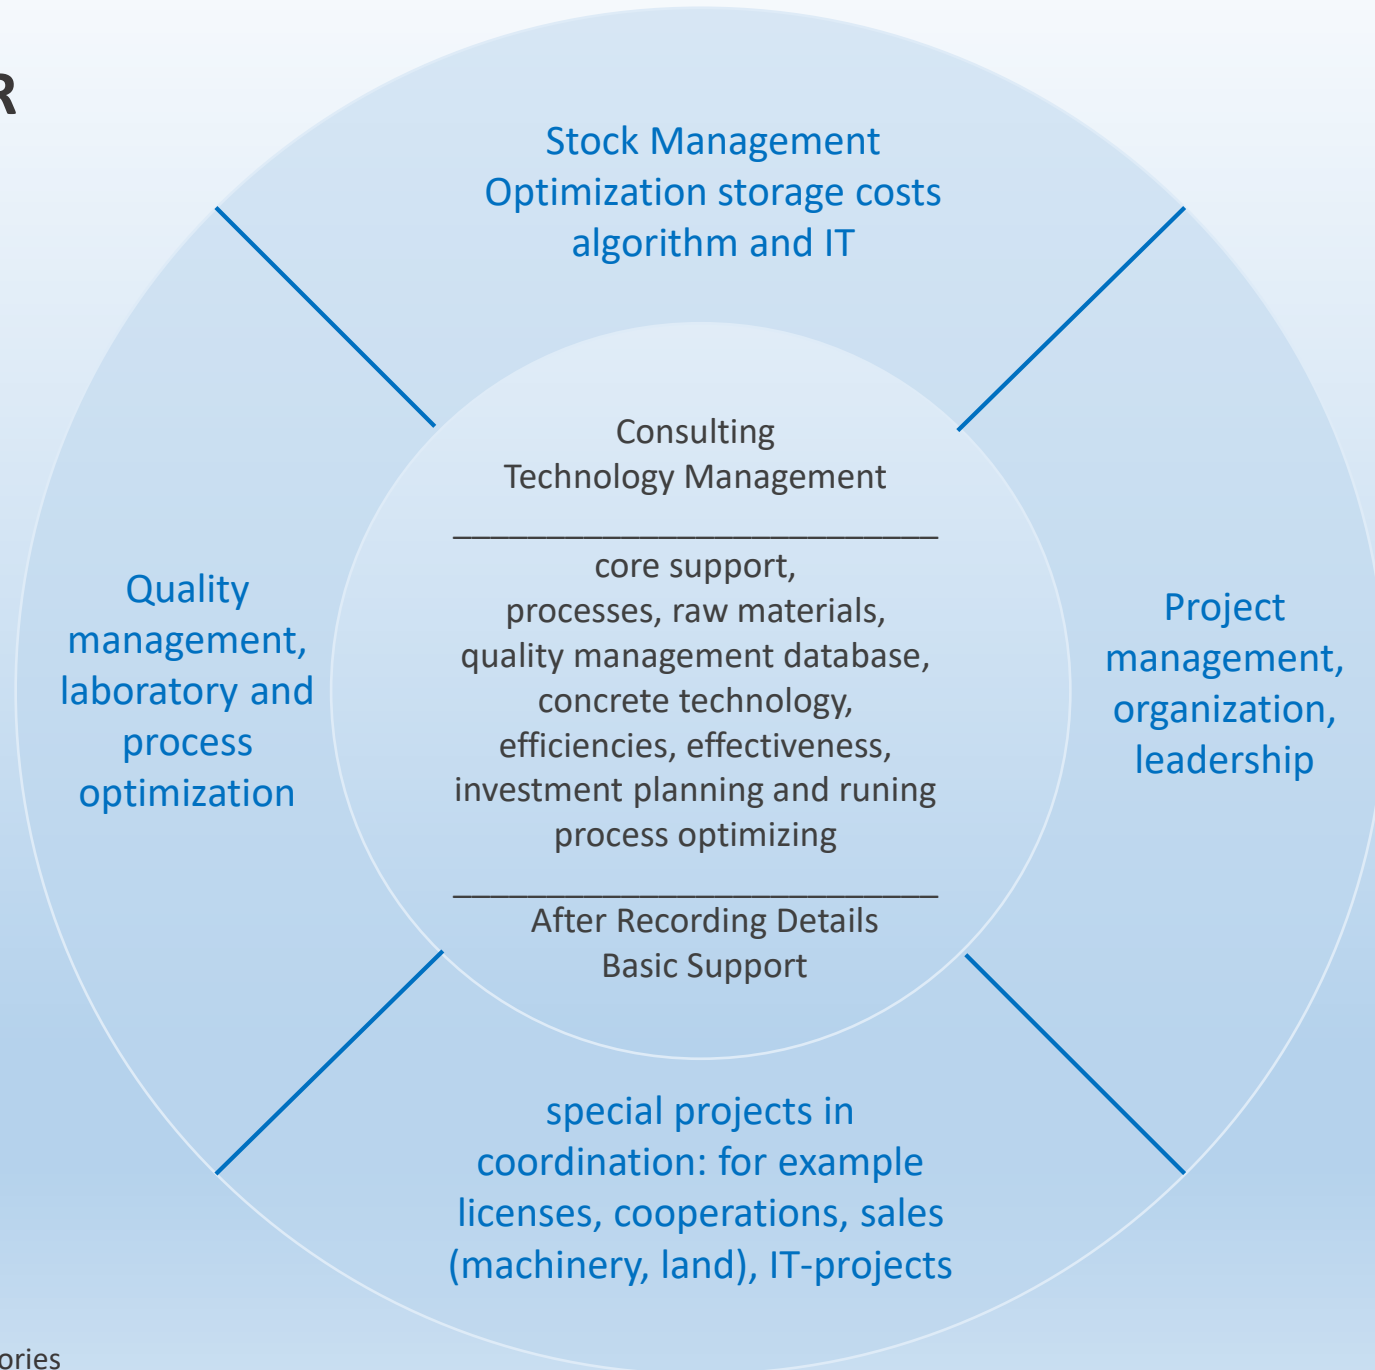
R

Stock Management
Optimization storage costs
algorithm and IT

Quality management, laboratory and process optimization

Consulting
Technology Management

core support,
processes, raw materials,
quality management database,
concrete technology,
efficiencies, effectiveness,
investment planning and runing
process optimizing

After Recording Details
Basic Support

Project management, organization, leadership

special projects in coordination: for example licenses, cooperations, sales (machinery, land), IT-projects

ories